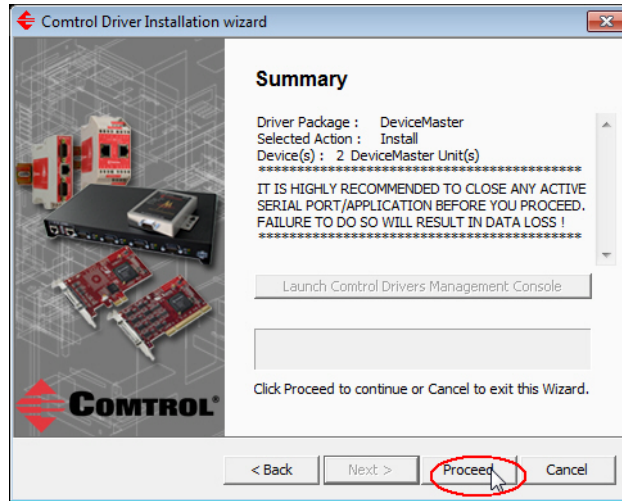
Comtrol Driver Installation wizard

Summary

Driver Package : DeviceMaster
Selected Action : Install
Device(s) : 2 DeviceMaster Unit(s)
******************************************
IT IS HIGHLY RECOMMENDED TO CLOSE ANY ACTIVE SERIAL PORT/APPLICATION BEFORE YOU PROCEED. FAILURE TO DO SO WILL RESULT IN DATA LOSS !
******************************************

Launch Comtrol Drivers Management Console

Click Proceed to continue or Cancel to exit this Wizard.

COMTROL®

< Back

Next >

Proceed

Cancel